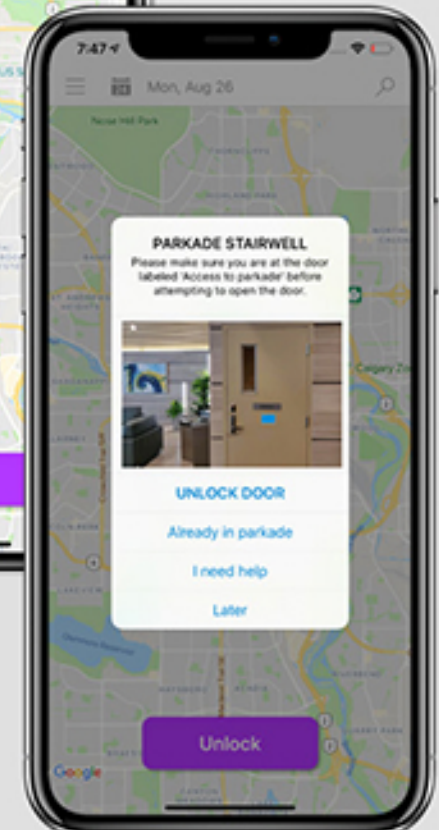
7:47

Mon, Aug 26

Nose Hill Park

PARKADE STAIRWELL

Please make sure you are at the door labeled 'Access to parkade' before attempting to open the door.

UNLOCK DOOR

Already in parkade

I need help

Later

Calgary Zoo

Unlock

Google